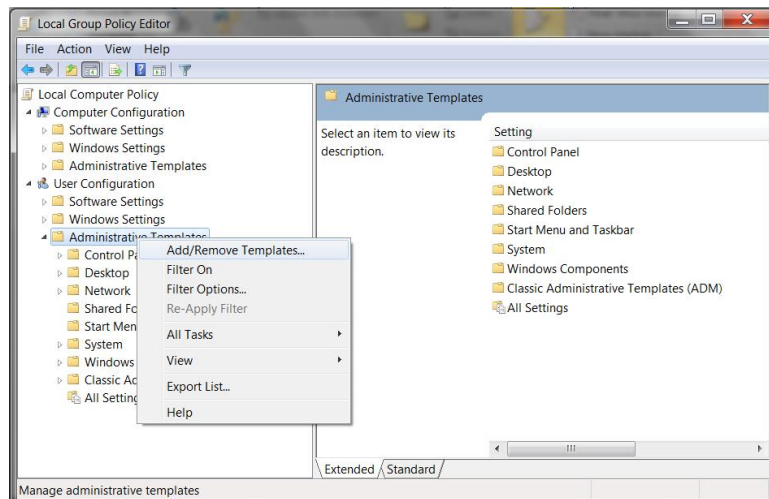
Local Group Policy Editor

File Action View Help

Local Computer Policy
Computer Configuration
Software Settings
Windows Settings
Administrative Templates
User Configuration
Software Settings
Windows Settings
Administrative Templates
Control Pa
Desktop
Network
Shared Fo
Start Men
System
Windows
Classic Ad
All Setting

Add/Remove Templates...
Filter On
Filter Options...
Re-Apply Filter
All Tasks
View
Export List...
Help

Administrative Templates

Select an item to view its description.

Setting
Control Panel
Desktop
Network
Shared Folders
Start Menu and Taskbar
System
Windows Components
Classic Administrative Templates (ADM)
All Settings

Extended Standard

Manage administrative templates